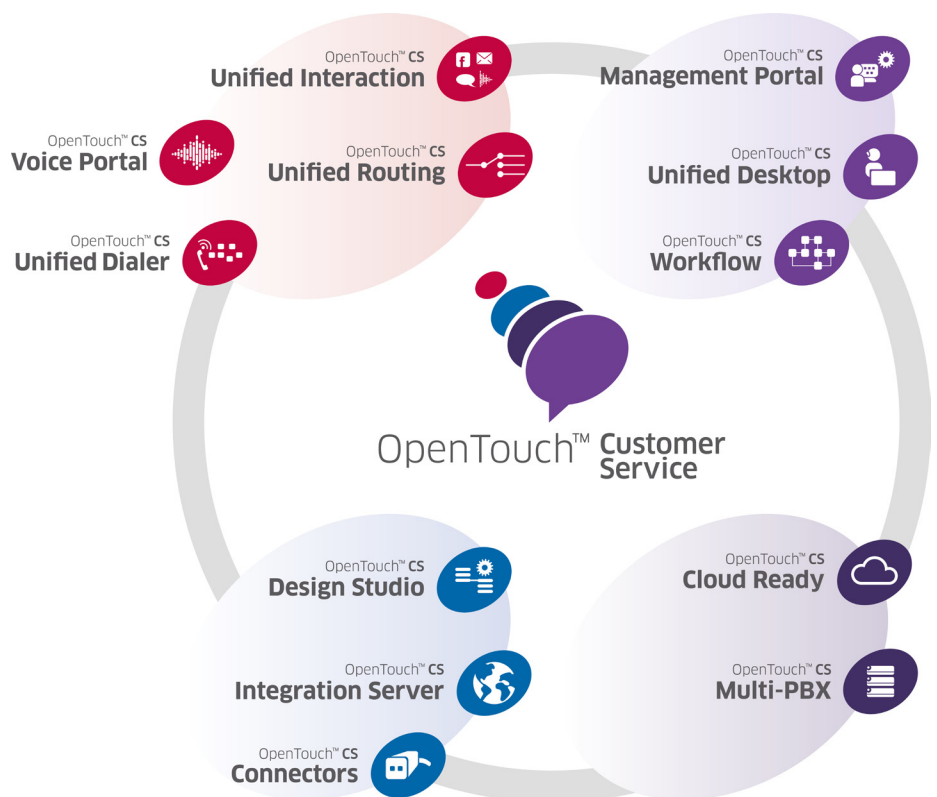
OpenTouch™ CS
Unified Interaction

OpenTouch™ CS
Voice Portal

OpenTouch™ CS
Unified Routing

OpenTouch™ CS
Unified Dialer

OpenTouch™ CS
Management Portal

OpenTouch™ CS
Unified Desktop

OpenTouch™ CS
Workflow

OpenTouch™ Customer Service

OpenTouch™ CS
Design Studio

OpenTouch™ CS
Integration Server

OpenTouch™ CS
Connectors

OpenTouch™ CS
Cloud Ready

OpenTouch™ CS
Multi-PBX